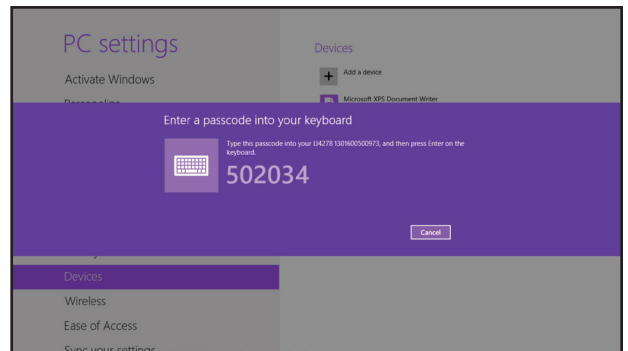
PC settings

Activate Windows

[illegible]

Devices

+ Add a device

Microsoft XPS Document Writer

Enter a passcode into your keyboard

Type this passcode into your LI4278 1301600500973, and then press Enter on the keyboard.

502034

Cancel

Devices

Wireless

Ease of Access

Sync your settings